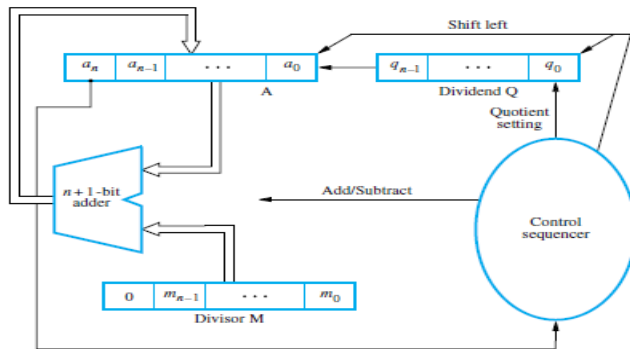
Shift left

| $a_n$ | $a_{n-1}$ | $\cdots$ | $a_0$ |
|---|---|---|---|

A

| $q_{n-1}$ | $\cdots$ | $q_0$ |
|---|---|---|

Dividend Q

Quotient setting

$n+1$-bit adder

Add/Subtract

Control sequencer

| 0 | $m_{n-1}$ | $\cdots$ | $m_0$ |
|---|---|---|---|

Divisor M